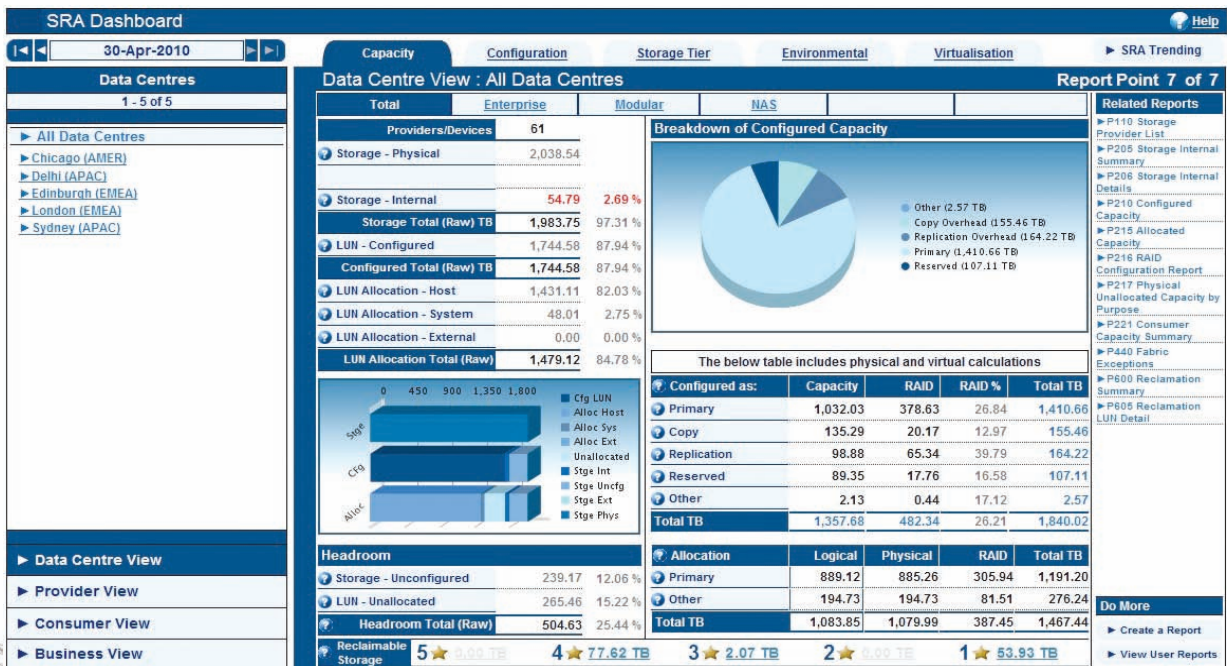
SRA Dashboard

Help

30-Apr-2010

Capacity | Configuration | Storage Tier | Environmental | Virtualisation

► SRA Trending

Data Centres

1 - 5 of 5

► All Data Centres
► Chicago (AMER)
► Delhi (APAC)
► Edinburgh (EMEA)
► London (EMEA)
► Sydney (APAC)

Data Centre View : All Data Centres

Report Point 7 of 7

| Total | Enterprise | Modular | NAS | | |
|---|---|---|---|---|---|

| Providers/Devices | 61 | |
|---|---|---|
| Storage - Physical | 2,038.54 | |
| Storage - Internal | 54.79 | 2.69 % |
| Storage Total (Raw) TB | 1,983.75 | 97.31 % |
| LUN - Configured | 1,744.58 | 87.94 % |
| Configured Total (Raw) TB | 1,744.58 | 87.94 % |
| LUN Allocation - Host | 1,431.11 | 82.03 % |
| LUN Allocation - System | 48.01 | 2.75 % |
| LUN Allocation - External | 0.00 | 0.00 % |
| LUN Allocation Total (Raw) | 1,479.12 | 84.78 % |

0 450 900 1,350 1,800

Stge
Cfg
Alloc

Cfg LUN
Alloc Host
Alloc Sys
Alloc Ext
Unallocated
Stge Int
Stge Uncfg
Stge Ext
Stge Phys

Breakdown of Configured Capacity

Other (2.57 TB)
Copy Overhead (155.46 TB)
Replication Overhead (164.22 TB)
Primary (1,410.66 TB)
Reserved (107.11 TB)

The below table includes physical and virtual calculations

| Configured as: | Capacity | RAID | RAID % | Total TB |
|---|---|---|---|---|
| Primary | 1,032.03 | 378.63 | 26.84 | 1,410.66 |
| Copy | 135.29 | 20.17 | 12.97 | 155.46 |
| Replication | 98.88 | 65.34 | 39.79 | 164.22 |
| Reserved | 89.35 | 17.76 | 16.58 | 107.11 |
| Other | 2.13 | 0.44 | 17.12 | 2.57 |
| Total TB | 1,357.68 | 482.34 | 26.21 | 1,840.02 |

| Headroom | | |
|---|---|---|
| Storage - Unconfigured | 239.17 | 12.06 % |
| LUN - Unallocated | 265.46 | 15.22 % |
| Headroom Total (Raw) | 504.63 | 25.44 % |

| Allocation | Logical | Physical | RAID | Total TB |
|---|---|---|---|---|
| Primary | 889.12 | 885.26 | 305.94 | 1,191.20 |
| Other | 194.73 | 194.73 | 81.51 | 276.24 |
| Total TB | 1,083.85 | 1,079.99 | 387.45 | 1,467.44 |

Reclaimable Storage 5 0.00 TB 4 77.62 TB 3 2.07 TB 2 0.00 TB 1 53.93 TB

Related Reports
► P110 Storage Provider List
► P205 Storage Internal Summary
► P206 Storage Internal Details
► P210 Configured Capacity
► P215 Allocated Capacity
► P216 RAID Configuration Report
► P217 Physical Unallocated Capacity by Purpose
► P221 Consumer Capacity Summary
► P440 Fabric Exceptions
► P600 Reclamation Summary
► P605 Reclamation LUN Detail

Do More
► Create a Report
► View User Reports

► Data Centre View
► Provider View
► Consumer View
► Business View